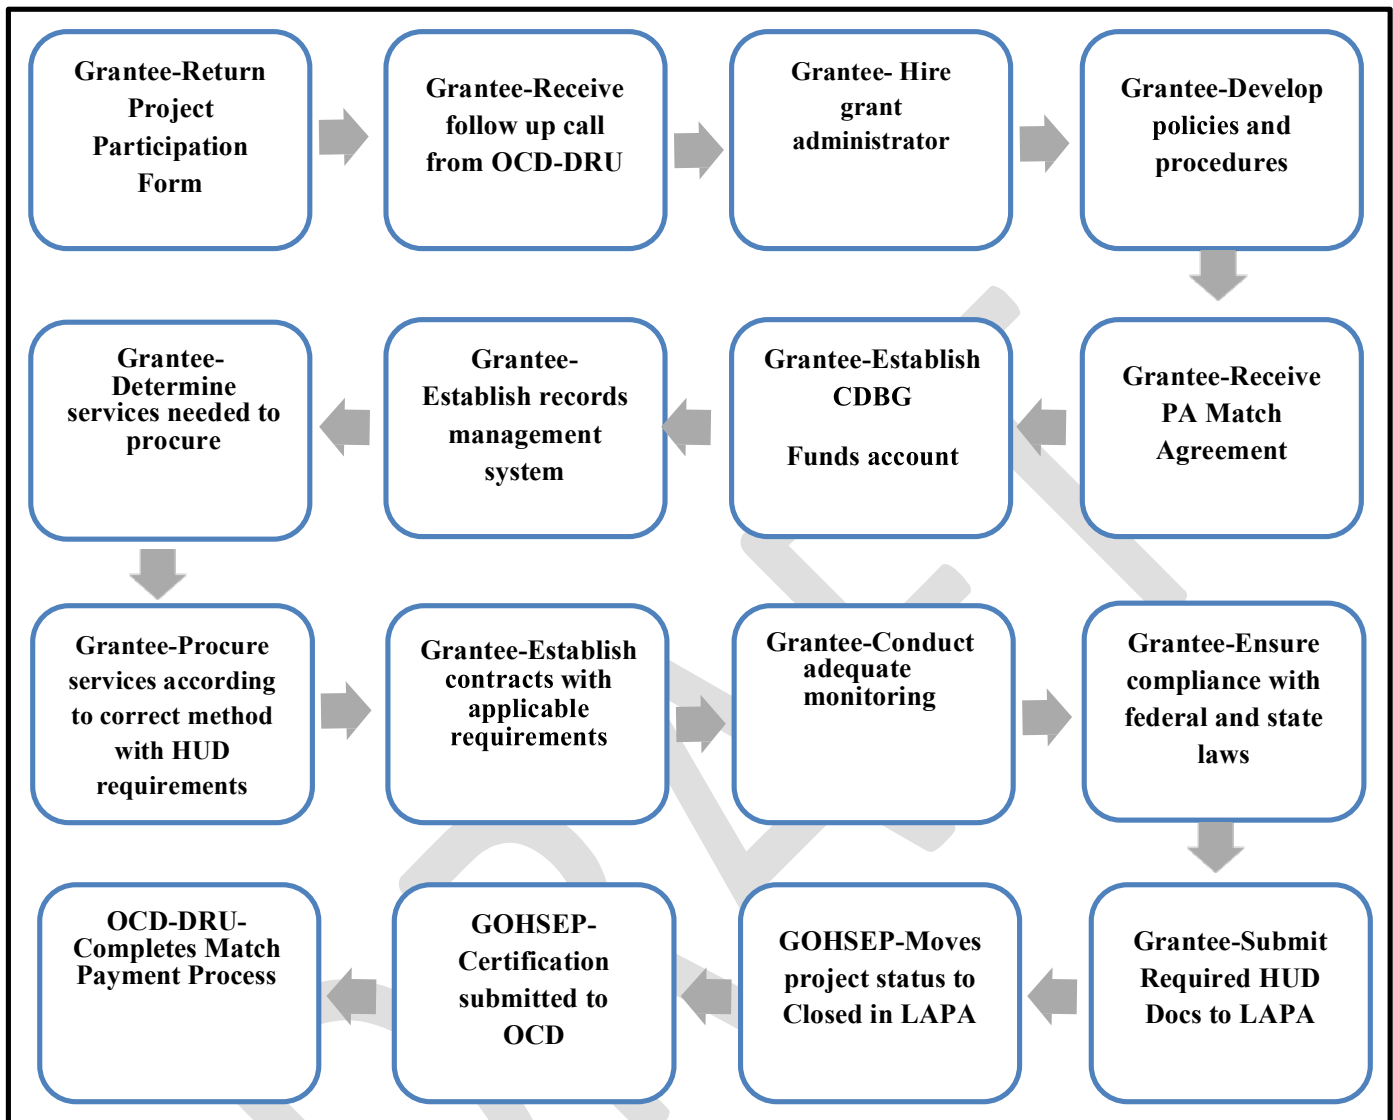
Grantee-Return Project Participation Form

Grantee-Receive follow up call from OCD-DRU

Grantee- Hire grant administrator

Grantee-Develop policies and procedures

Grantee-Receive PA Match Agreement

Grantee-Establish CDBG

Funds account

Grantee-Establish records management system

Grantee-Determine services needed to procure

Grantee-Procure services according to correct method with HUD requirements

Grantee-Establish contracts with applicable requirements

Grantee-Conduct adequate monitoring

Grantee-Ensure compliance with federal and state laws

Grantee-Submit Required HUD Docs to LAPA

GOHSEP-Moves project status to Closed in LAPA

GOHSEP-Certification submitted to OCD

OCD-DRU-Completes Match Payment Process

DRAFT